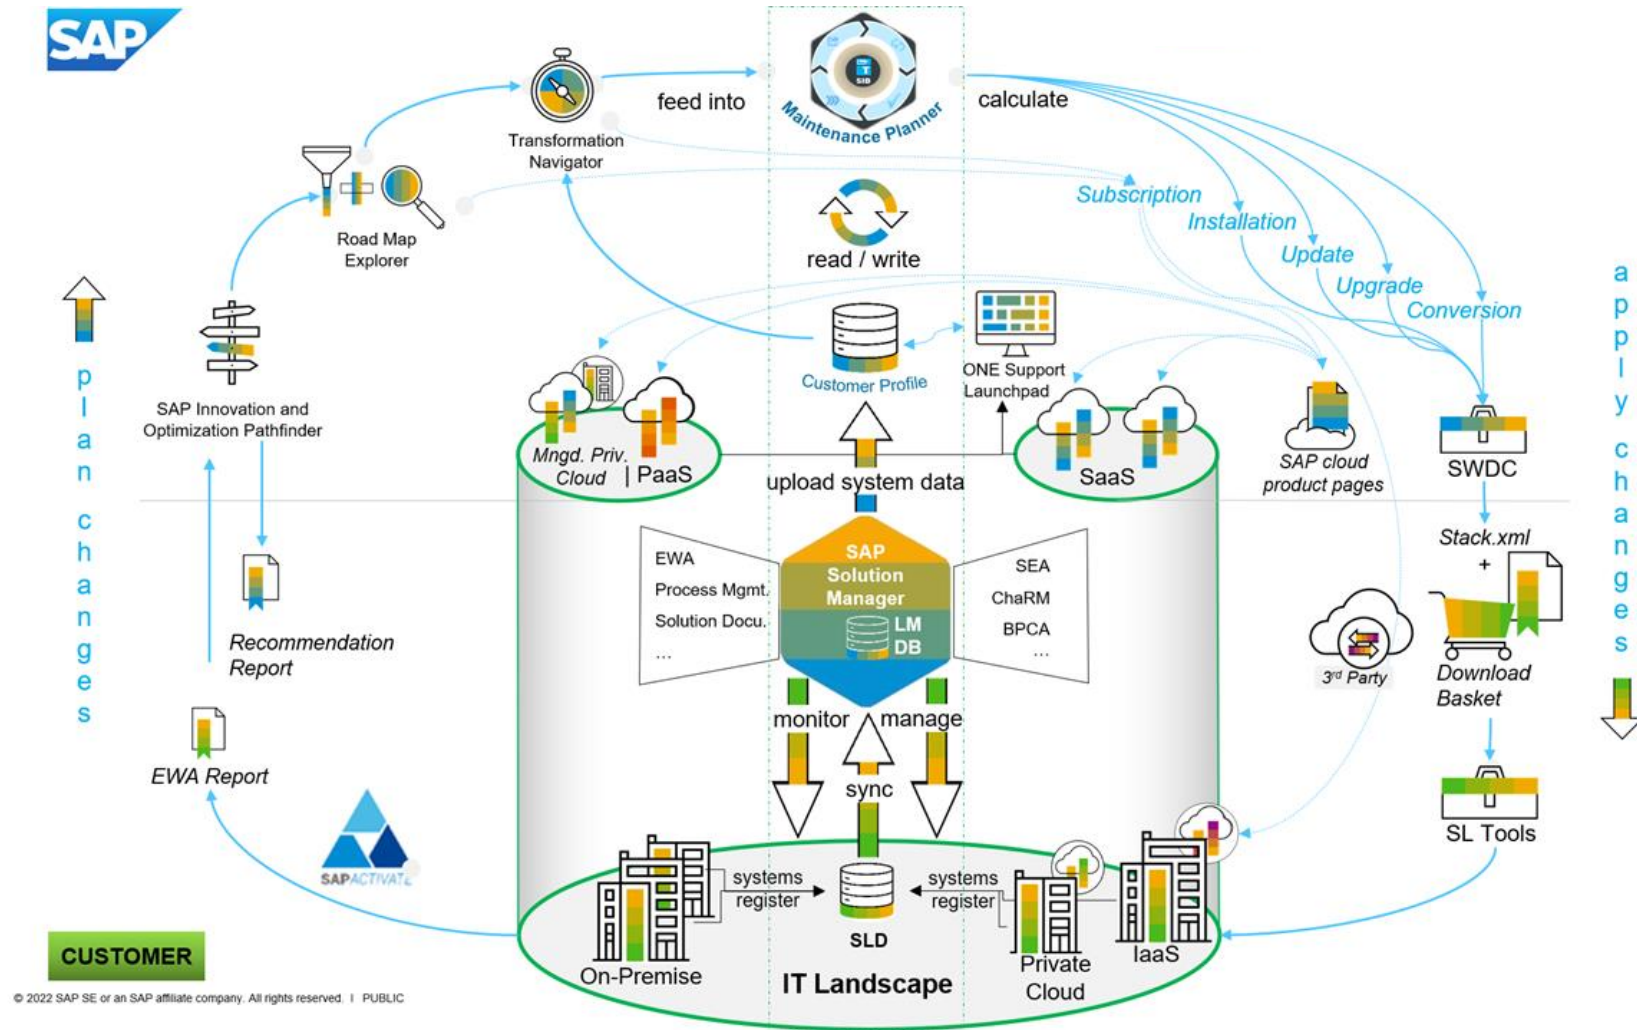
SAP

feed into

Maintenance Planner

calculate

Transformation Navigator

Road Map Explorer

read / write

Subscription

Installation

Update

Upgrade

Conversion

plan changes

apply changes

SAP Innovation and Optimization Pathfinder

Customer Profile

ONE Support Launchpad

Mngd. Priv. Cloud | PaaS

SaaS

SAP cloud product pages

SWDC

upload system data

EWA
Process Mgmt.
Solution Docu.
...

SAP Solution Manager

LM DB

SEA
ChaRM
BPCA
...

Stack.xml
+

Recommendation Report

3rd Party

Download Basket

monitor

manage

sync

EWA Report

SL Tools

SAP ACTIVATE

systems register

systems register

SLD

On-Premise

IT Landscape

Private Cloud

IaaS

CUSTOMER

© 2022 SAP SE or an SAP affiliate company. All rights reserved. I PUBLIC